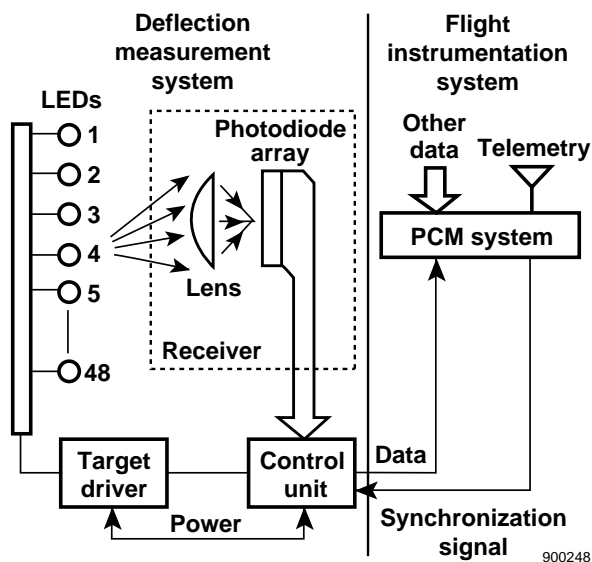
Deflection measurement system

Flight instrumentation system

LEDs

1

2

3

4

5

48

Photodiode array

Lens

Receiver

Other data

Telemetry

PCM system

Target driver

Control unit

Data

Power

Synchronization signal

900248